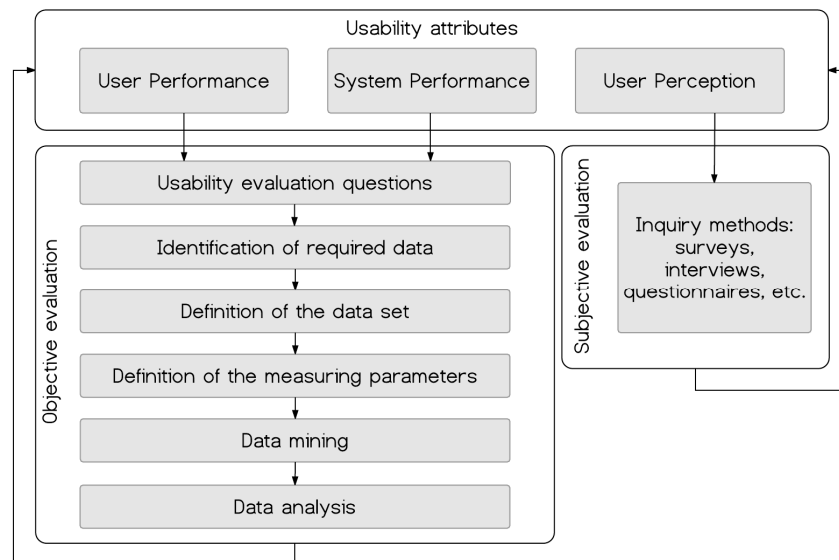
Usability attributes

User Performance

System Performance

User Perception

Objective evaluation

Usability evaluation questions

Identification of required data

Definition of the data set

Definition of the measuring parameters

Data mining

Data analysis

Subjective evaluation

Inquiry methods: surveys, interviews, questionnaires, etc.